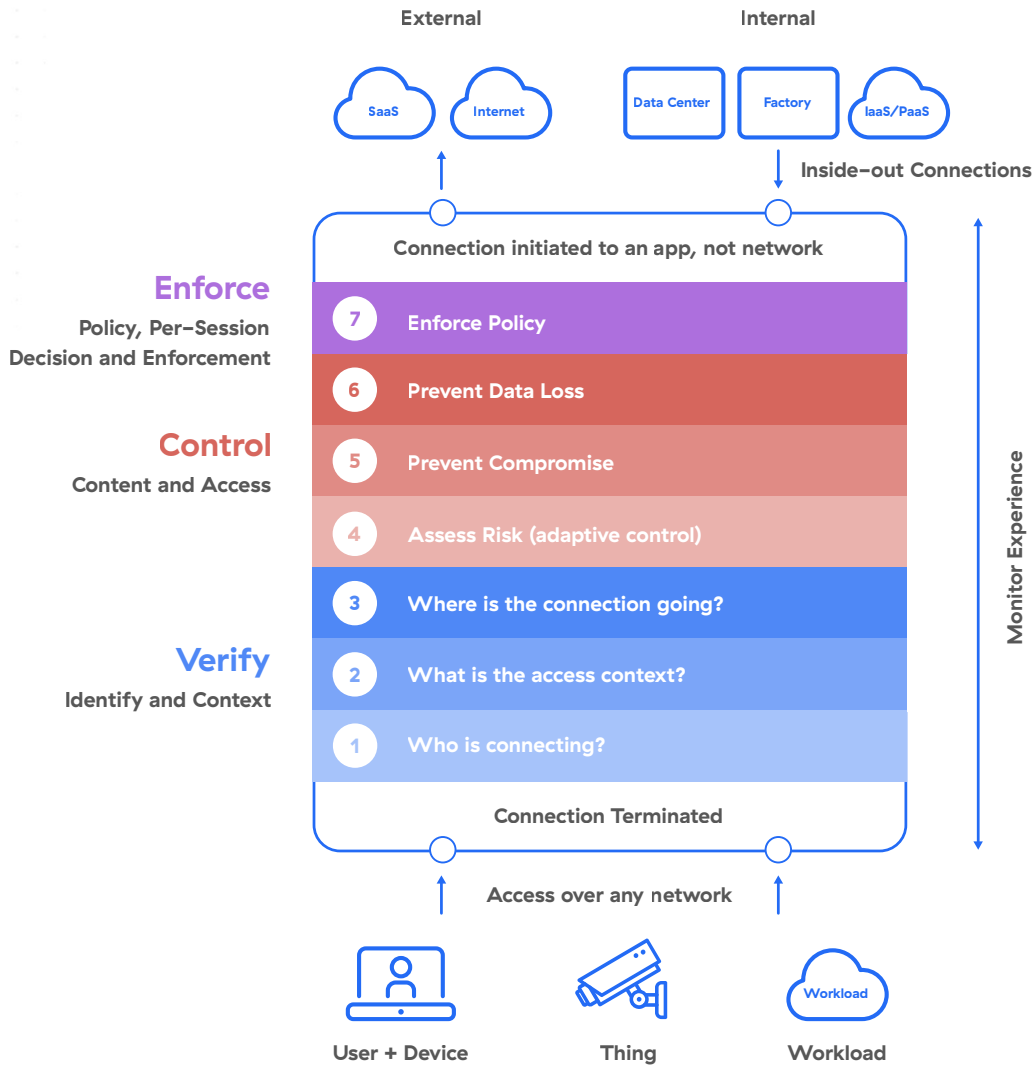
External

Internal

SaaS

Internet

Data Center

Factory

IaaS/PaaS

Inside-out Connections

Connection initiated to an app, not network

Enforce

Policy, Per-Session Decision and Enforcement

7 Enforce Policy

6 Prevent Data Loss

Control

Content and Access

5 Prevent Compromise

4 Assess Risk (adaptive control)

3 Where is the connection going?

Verify

Identify and Context

2 What is the access context?

1 Who is connecting?

Connection Terminated

Monitor Experience

Access over any network

Workload

User + Device

Thing

Workload